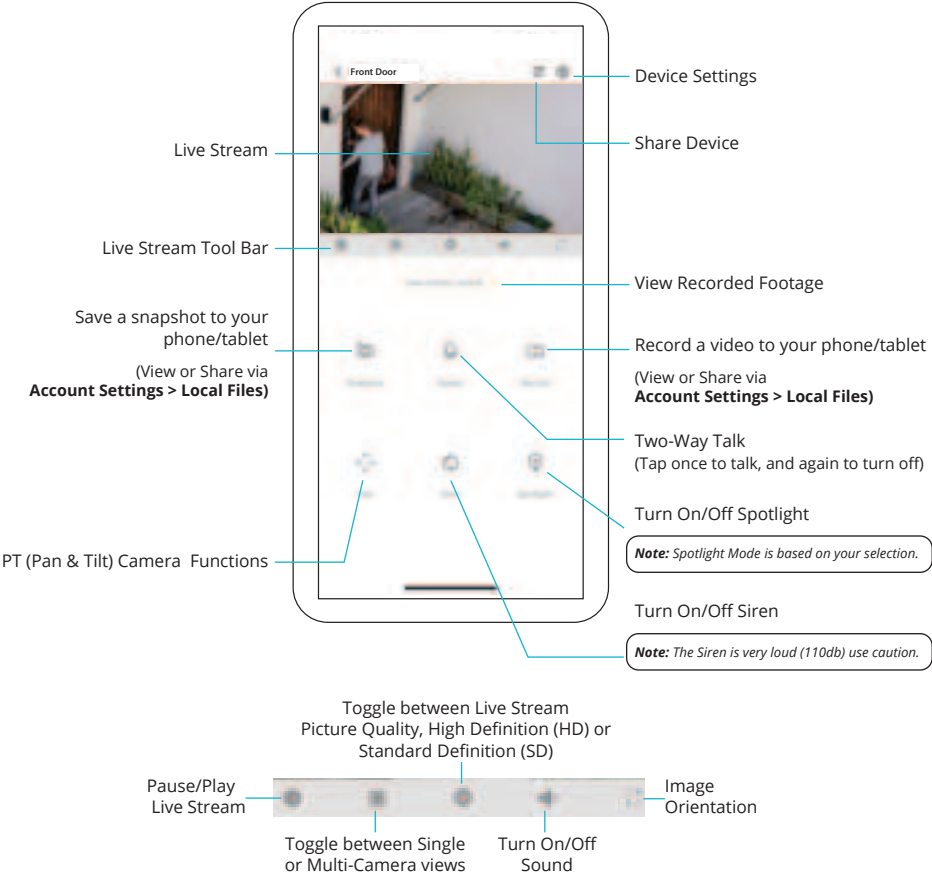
Front Door

Device Settings

Share Device

Live Stream

Live Stream Tool Bar

View Recorded Footage

Save a snapshot to your phone/tablet

(View or Share via **Account Settings > Local Files)**

Record a video to your phone/tablet

(View or Share via **Account Settings > Local Files)**

Two-Way Talk
(Tap once to talk, and again to turn off)

Turn On/Off Spotlight

***Note:*** *Spotlight Mode is based on your selection.*

PT (Pan & Tilt) Camera Functions

Turn On/Off Siren

***Note:*** *The Siren is very loud (110db) use caution.*

Toggle between Live Stream Picture Quality, High Definition (HD) or Standard Definition (SD)

Pause/Play Live Stream

Image Orientation

Toggle between Single or Multi-Camera views

Turn On/Off Sound